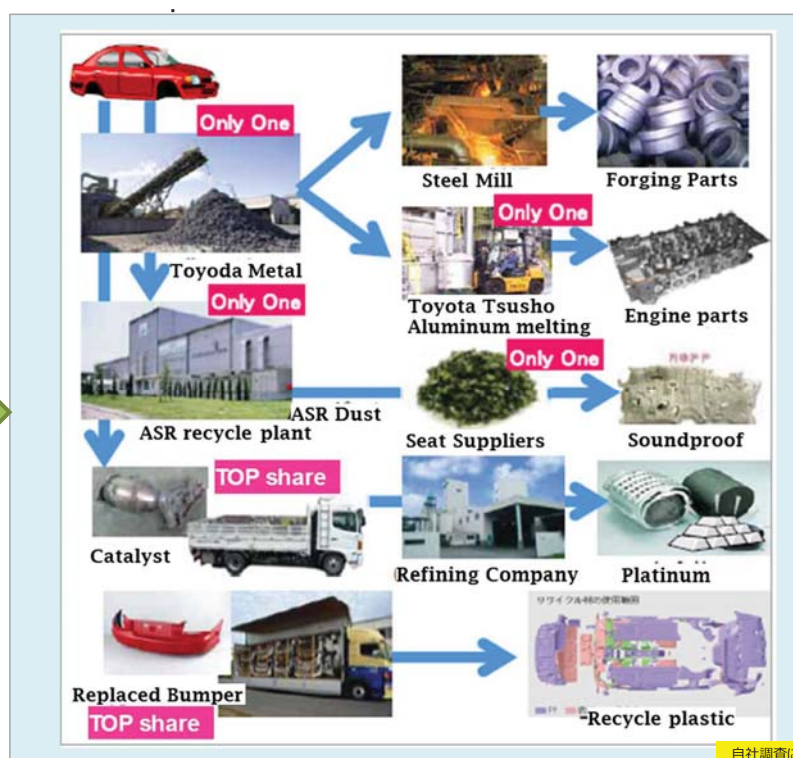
Only One

Toyoda Metal

Steel Mill

Forging Parts

Only One

Toyota Tsusho Aluminum melting

Engine parts

Only One

ASR recycle plant

ASR Dust

Only One

Seat Suppliers

Soundproof

TOP share

Catalyst

Refining Company

Platinum

Replaced Bumper

TOP share

Recycle plastic

自社調査(